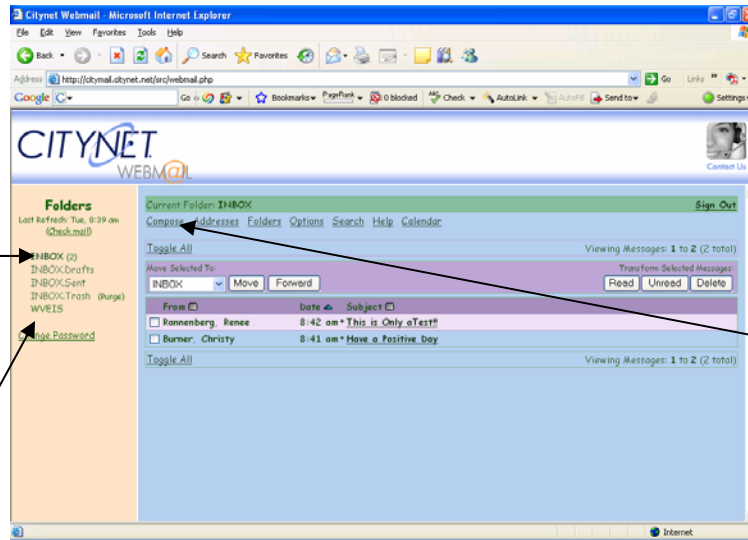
Citynet Webmail - Microsoft Internet Explorer

File Edit View Favorites Tools Help

Back Search Favorites

Address http://citymail.citynet.net/src/webmail.php Go Links

Google G Go Bookmarks PageRank 0 blocked Check AutoLink AutoFill Send to Settings

CITYNET WEBM@IL

Contact Us

Folders
Last Refresh: Tue, 8:39 am
(Check mail)

INBOX (2)
INBOX.Drafts
INBOX.Sent
INBOX.Trash (Purge)
WVEIS

Change Password

Current Folder: INBOX Sign Out

Compose Addresses Folders Options Search Help Calendar

Toggle All Viewing Messages: 1 to 2 (2 total)

Move Selected To: Transform Selected Messages:
INBOX Move Forward Read Unread Delete

| From | Date | Subject |
|---|---|---|
| Rannenberg, Renee | 8:42 am * | This is Only aTest!! |
| Burner, Christy | 8:41 am * | Have a Positive Day |

Toggle All Viewing Messages: 1 to 2 (2 total)

Internet